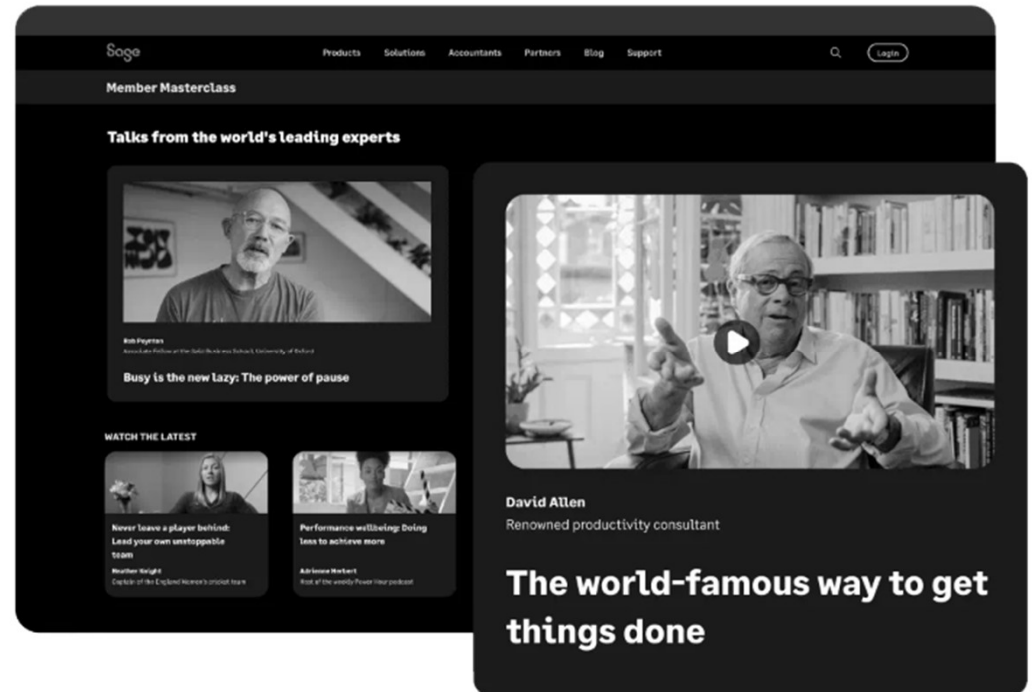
Sage

Products Solutions Accountants Partners Blog Support

Login

Member Masterclass

Talks from the world's leading experts

Rob Poynton
Associate Fellow at the Saïd Business School, University of Oxford

Busy is the new lazy: The power of pause

WATCH THE LATEST

Never leave a player behind: Lead your own unstoppable team

Heather Knight
Captain of the England Women's cricket team

Performance wellbeing: Doing less to achieve more

Adrienne Herbert
Host of the weekly Power Hour podcast

David Allen
Renowned productivity consultant

The world-famous way to get things done